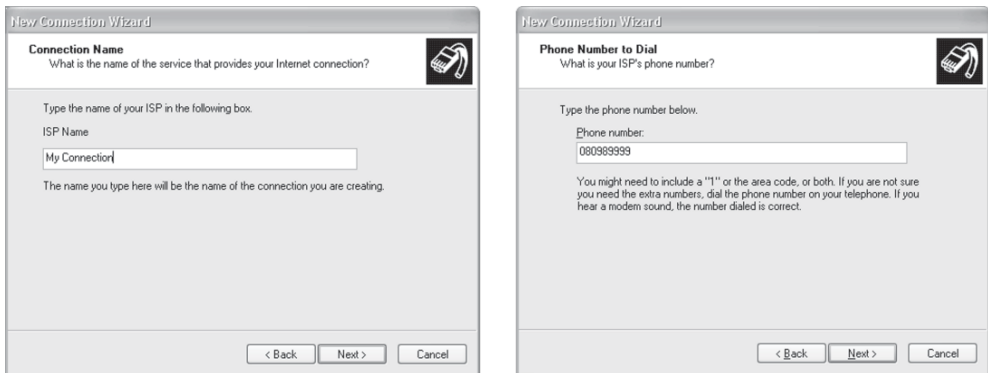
New Connection Wizard

Connection Name
What is the name of the service that provides your Internet connection?

Type the name of your ISP in the following box.

ISP Name

My Connection

The name you type here will be the name of the connection you are creating.

< Back | Next > | Cancel

New Connection Wizard

Phone Number to Dial
What is your ISP's phone number?

Type the phone number below.

Phone number:

080989999

You might need to include a "1" or the area code, or both. If you are not sure you need the extra numbers, dial the phone number on your telephone. If you hear a modem sound, the number dialed is correct.

< Back | Next > | Cancel